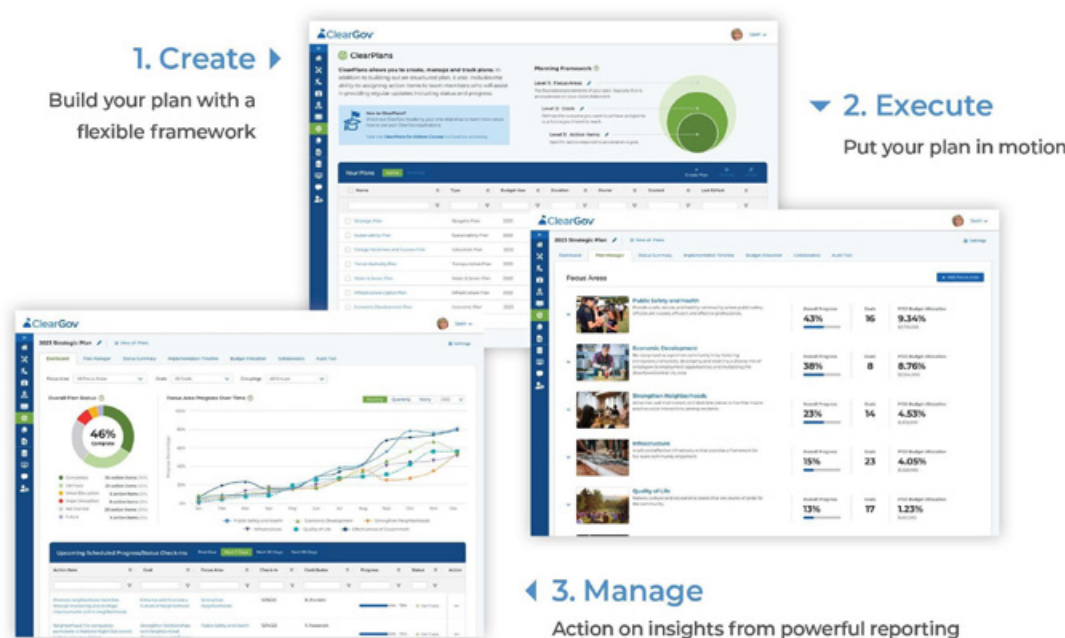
1. Create

Build your plan with a flexible framework

2. Execute

Put your plan in motion

3. Manage

Action on insights from powerful reporting

ClearGov

ClearPlans

Planning Framework

Your Plans

ClearGov

2023 Strategic Plan

Focus Areas

Public Safety and Health

43%

16

9.34%

Economic Development

38%

8

8.76%

Strengthen Neighborhoods

23%

14

4.53%

Infrastructure

15%

23

4.05%

Quality of Life

13%

17

1.23%

ClearGov

2023 Strategic Plan

Dashboard

Overall Plan Status

46%

Complete

Focus Area Progress Over Time

Upcoming Scheduled Progress/Status Check-ins